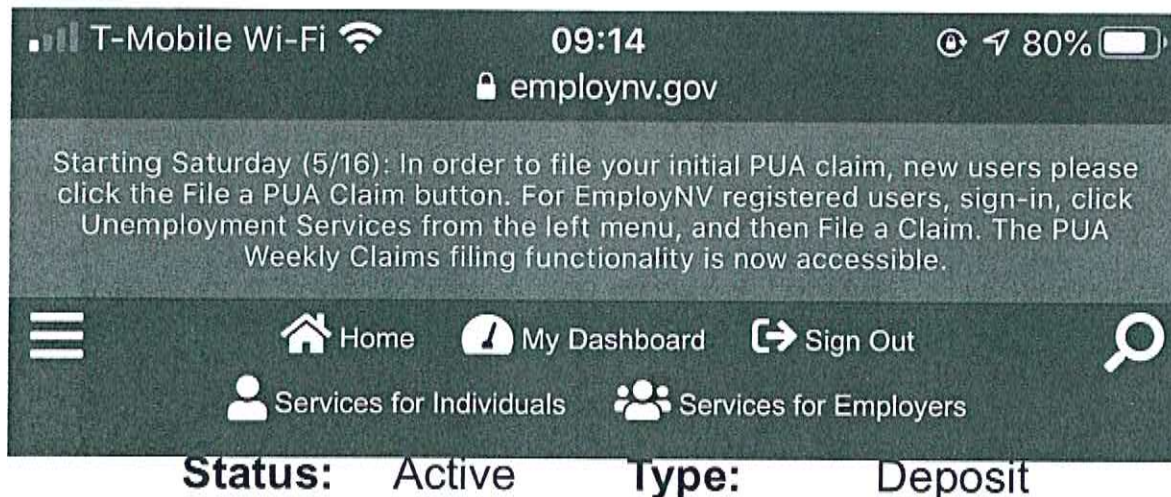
T-Mobile Wi-Fi 09:14 80%
employnv.gov

Starting Saturday (5/16): In order to file your initial PUA claim, new users please click the File a PUA Claim button. For EmployNV registered users, sign-in, click Unemployment Services from the left menu, and then File a Claim. The PUA Weekly Claims filing functionality is now accessible.

Home My Dashboard Sign Out

Services for Individuals Services for Employers

Status: Active Type: Deposit